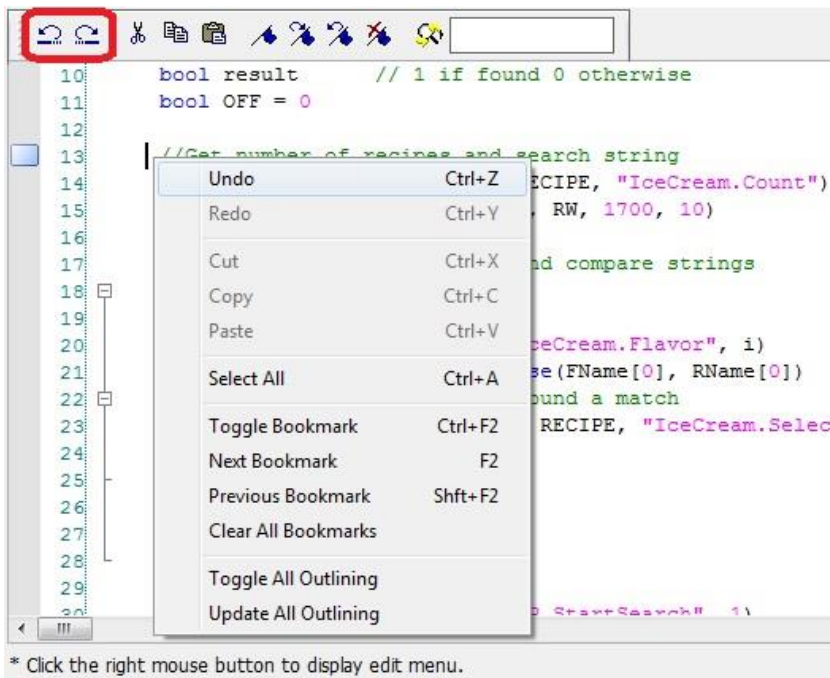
10 bool result // 1 if found 0 otherwise
11 bool OFF = 0
12
13 //Get number of recipes and search string
14 ECIPE, "IceCream.Count")
15 , RW, 1700, 10)
16
17 nd compare strings
18
19
20 ceCream.Flavor", i)
21 e(FName[0], RName[0])
22 ound a match
23 RECIPE, "IceCream.Selec
24
25
26
27
28
29
30 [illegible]

Undo Ctrl+Z
Redo Ctrl+Y
Cut Ctrl+X
Copy Ctrl+C
Paste Ctrl+V
Select All Ctrl+A
Toggle Bookmark Ctrl+F2
Next Bookmark F2
Previous Bookmark Shft+F2
Clear All Bookmarks
Toggle All Outlining
Update All Outlining

* Click the right mouse button to display edit menu.